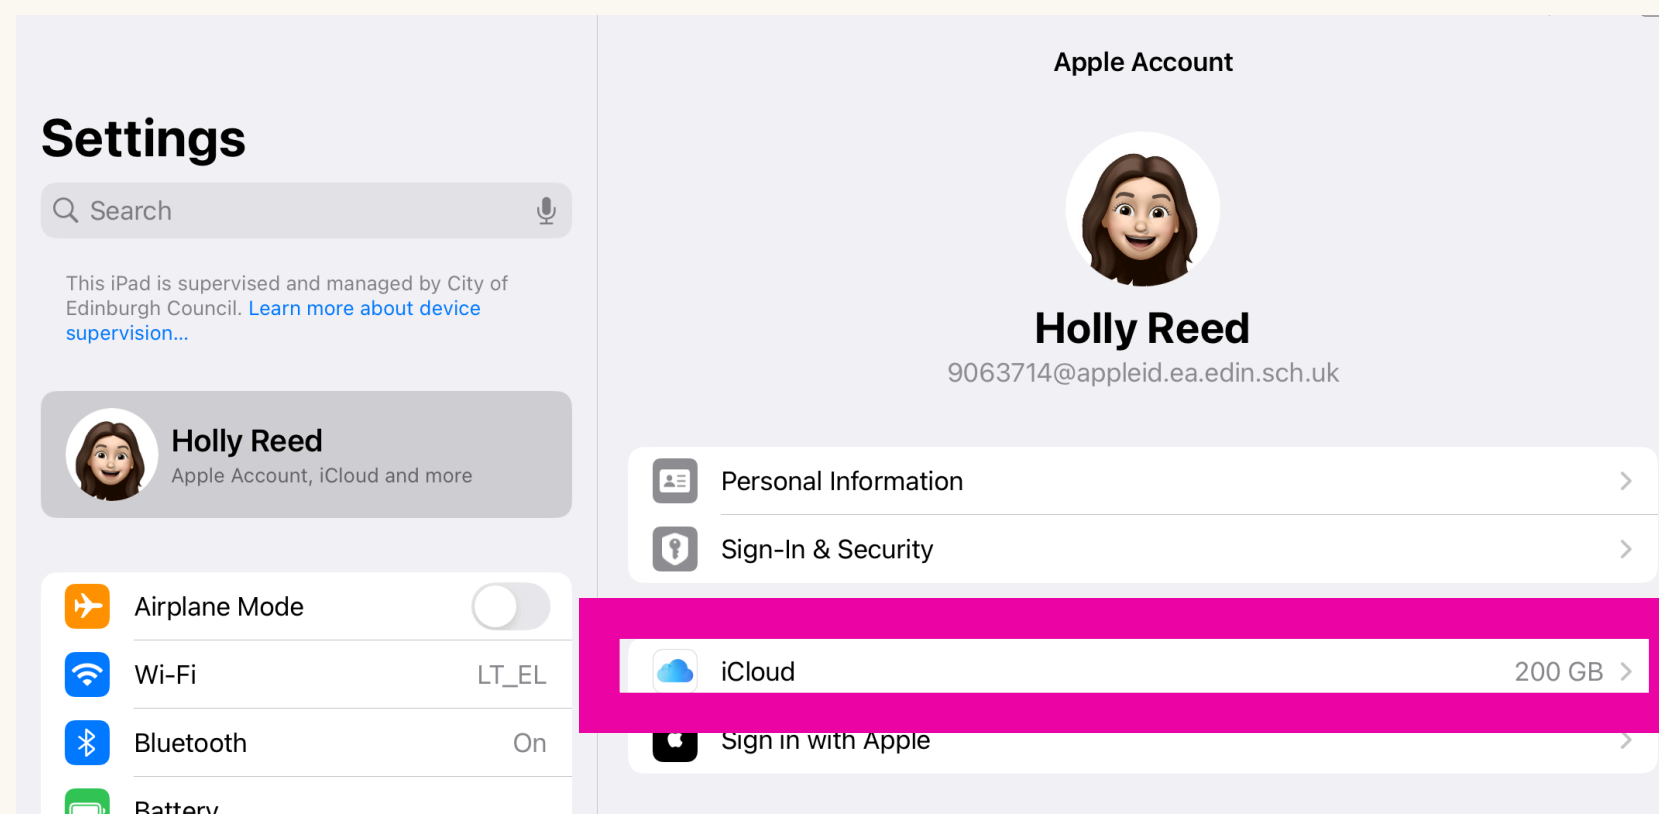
Settings

Search

This iPad is supervised and managed by City of Edinburgh Council. Learn more about device supervision...

Holly Reed
Apple Account, iCloud and more

Airplane Mode

Wi-Fi LT_EL

Bluetooth On

Battery

Apple Account

Holly Reed
9063714@appleid.ea.edin.sch.uk

Personal Information

Sign-In & Security

iCloud 200 GB

Sign in with Apple